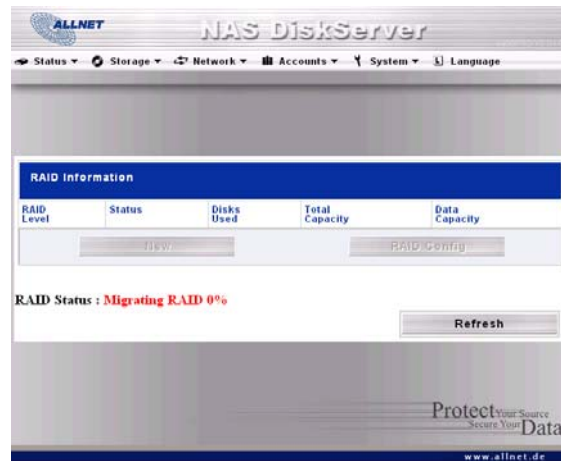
ALLNET

NAS DiskServer

Status ▾ Storage ▾ Network ▾ Accounts ▾ System ▾ Language

RAID Information

| RAID Level | Status | Disks Used | Total Capacity | Data Capacity |
|---|---|---|---|---|

New

RAID Config

RAID Status : Migrating RAID 0%

Refresh

Protect Your Source Secure Your Data

www.allnet.de